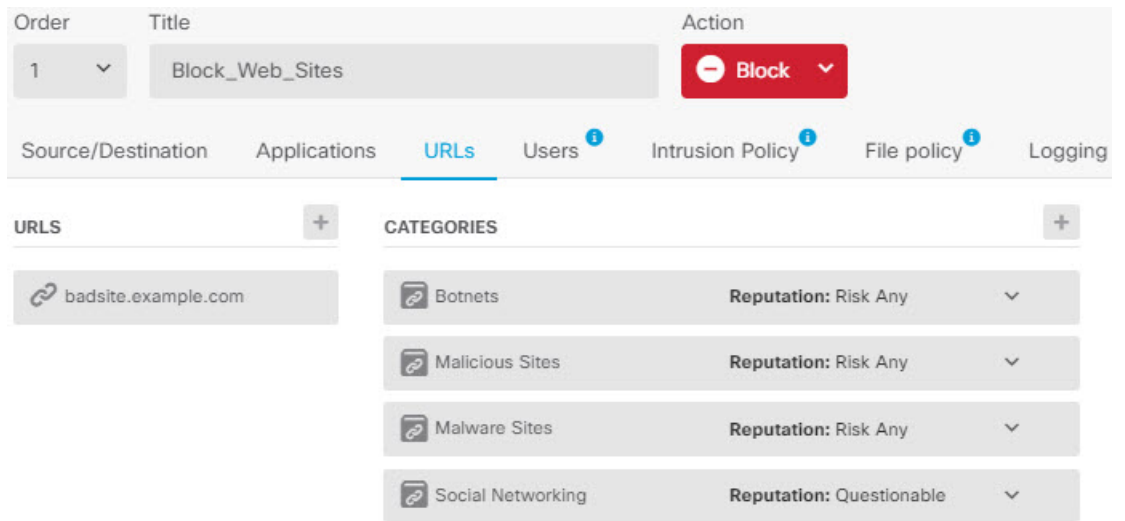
Order
Title
Action

1
Block_Web_Sites
Block

Source/Destination
Applications
URLs
Users
Intrusion Policy
File policy
Logging

URLS
+

badsite.example.com

CATEGORIES
+

| | |
|---|---|
| Botnets | **Reputation:** Risk Any |
| Malicious Sites | **Reputation:** Risk Any |
| Malware Sites | **Reputation:** Risk Any |
| Social Networking | **Reputation:** Questionable |